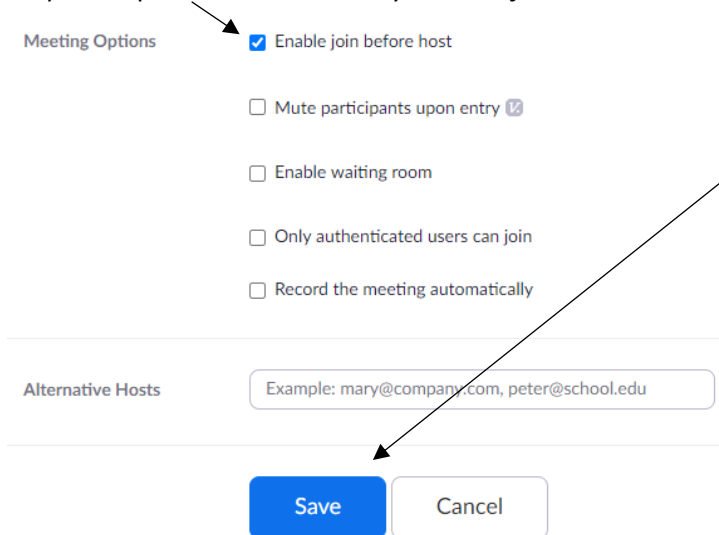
Meeting Options

Enable join before host

Mute participants upon entry

Enable waiting room

Only authenticated users can join

Record the meeting automatically

Alternative Hosts

Example: mary@company.com, peter@school.edu

Save

Cancel